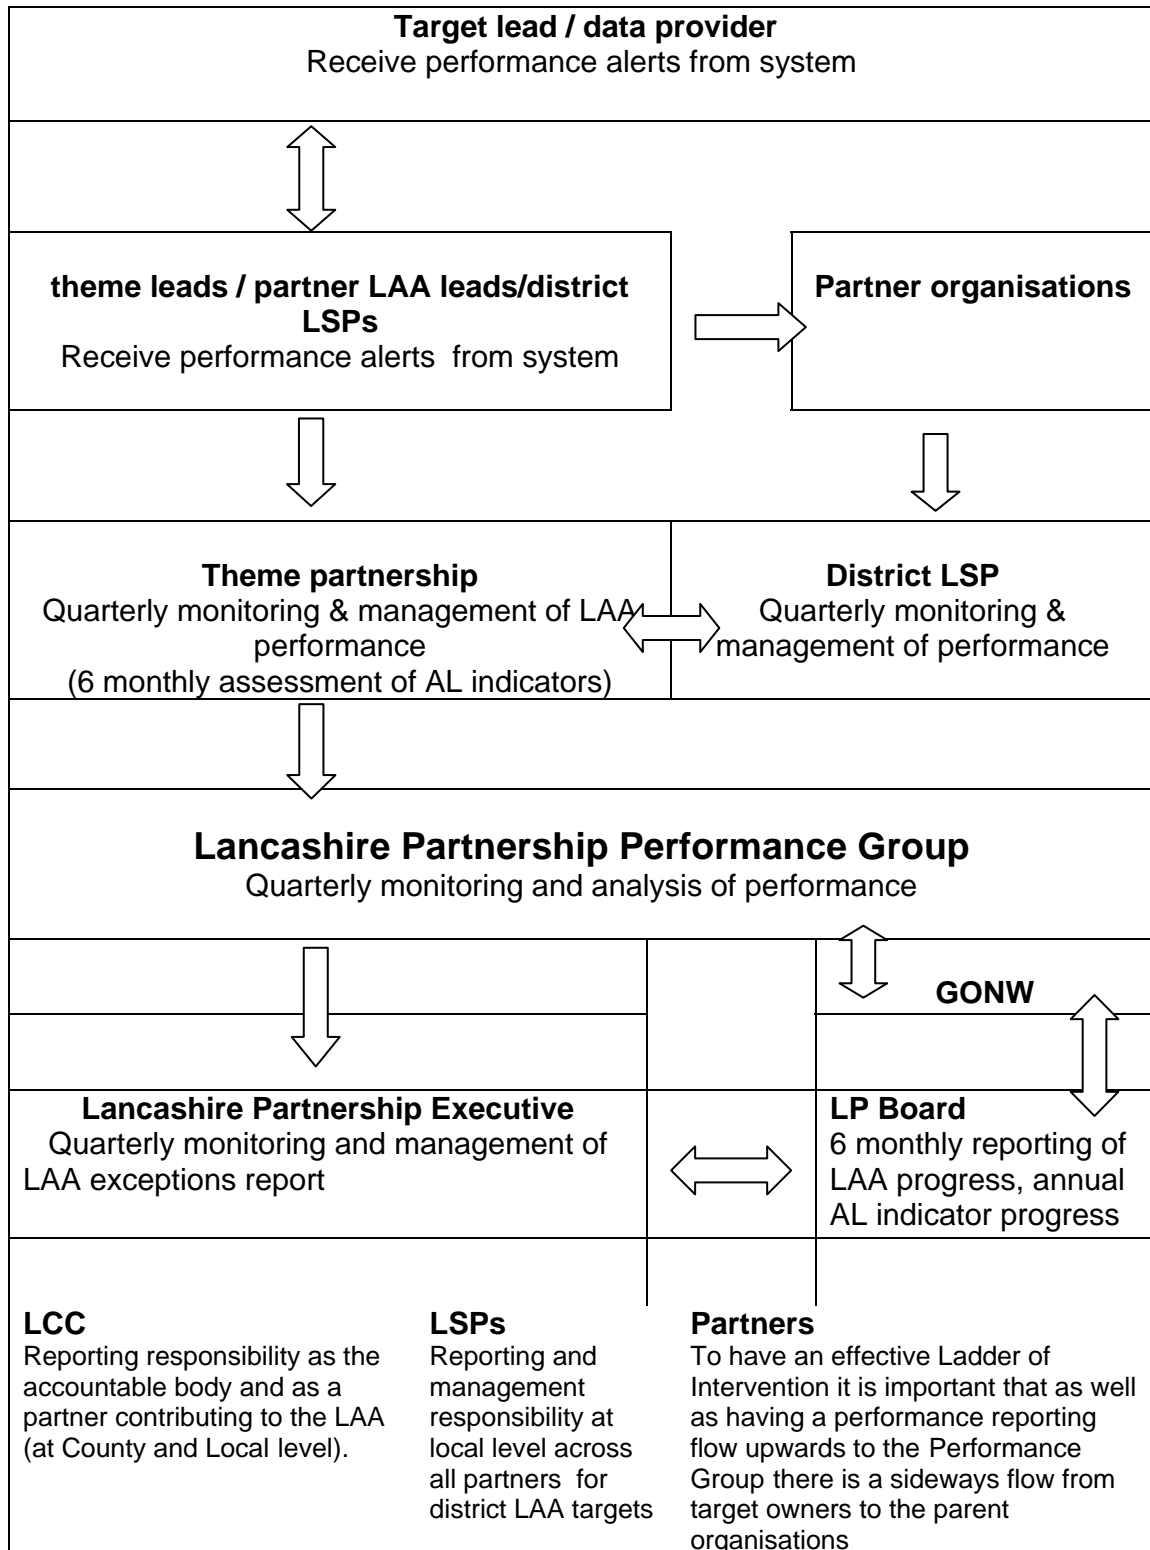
**Target lead / data provider**
Receive performance alerts from system

**theme leads / partner LAA leads/district LSPs**
Receive performance alerts from system

**Partner organisations**

**Theme partnership**
Quarterly monitoring & management of LAA performance
(6 monthly assessment of AL indicators)

**District LSP**
Quarterly monitoring & management of performance

**Lancashire Partnership Performance Group**
Quarterly monitoring and analysis of performance

**GONW**

**Lancashire Partnership Executive**
Quarterly monitoring and management of LAA exceptions report

**LP Board**
6 monthly reporting of LAA progress, annual AL indicator progress

**LCC**
Reporting responsibility as the accountable body and as a partner contributing to the LAA (at County and Local level).

**LSPs**
Reporting and management responsibility at local level across all partners for district LAA targets

**Partners**
To have an effective Ladder of Intervention it is important that as well as having a performance reporting flow upwards to the Performance Group there is a sideways flow from target owners to the parent organisations